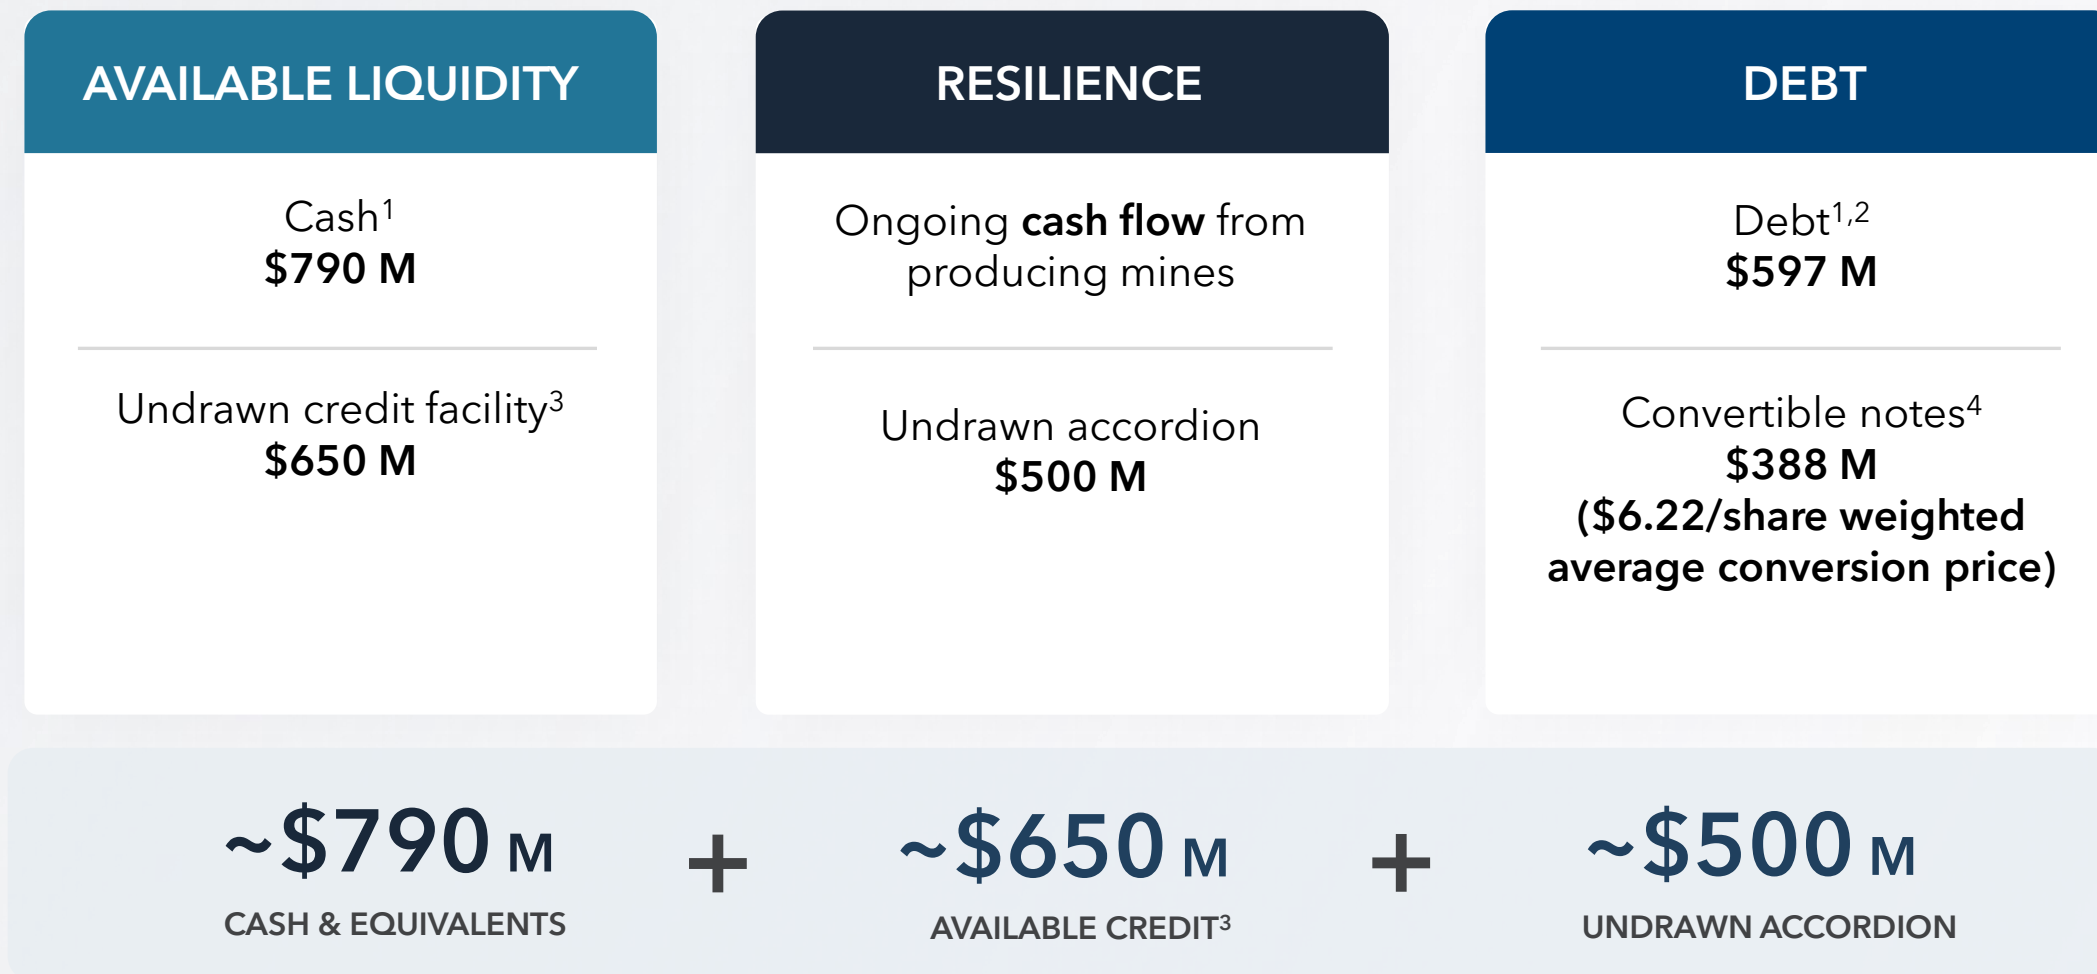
AVAILABLE LIQUIDITY

Cash$^1$
**$790 M**

Undrawn credit facility$^3$
**$650 M**

RESILIENCE

Ongoing **cash flow** from producing mines

Undrawn accordion
**$500 M**

DEBT

Debt$^{1,2}$
**$597 M**

Convertible notes$^4$
**$388 M**
**($6.22/share weighted average conversion price)**

~$790 M
CASH & EQUIVALENTS

+

~$650 M
AVAILABLE CREDIT$^3$

+

~$500 M
UNDRAWN ACCORDION